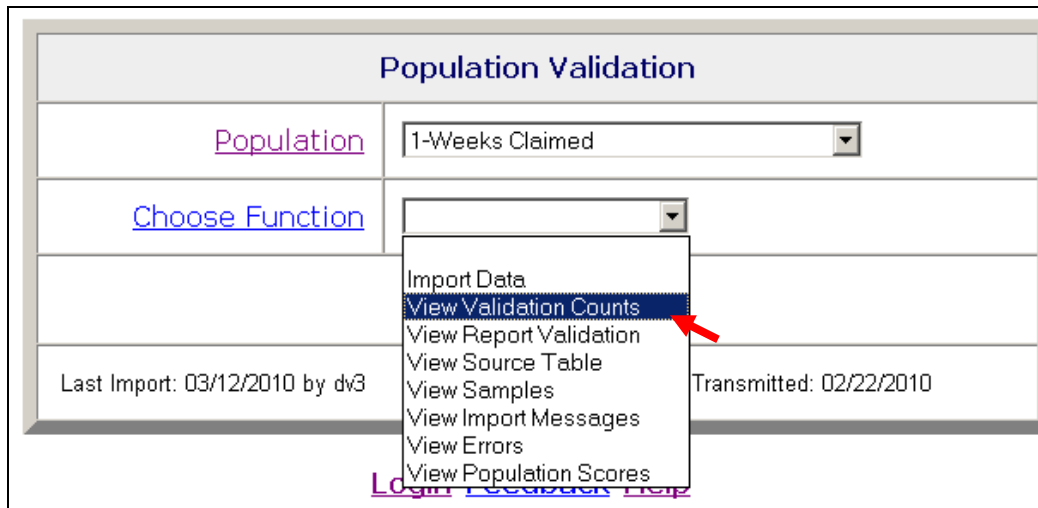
Population Validation

Population 1-Weeks Claimed

Choose Function

Import Data
View Validation Counts
View Report Validation
View Source Table
View Samples
View Import Messages
View Errors
View Population Scores

Last Import: 03/12/2010 by dv3

Transmitted: 02/22/2010

Login Feedback Help